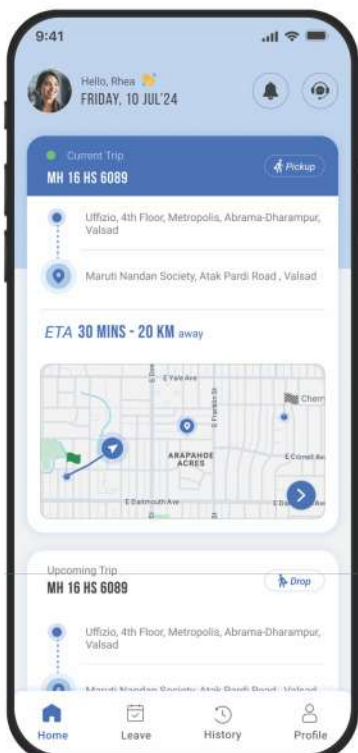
9:41

Hello, Rhea
FRIDAY, 10 JUL'24

Current Trip
MH 16 HS 6089
Pickup

Uffizio, 4th Floor, Metropolis, Abrama-Dharampur, Valsad

Maruti Nandan Society, Atak Pardi Road , Valsad

ETA 30 MINS - 20 KM away

E Yale Ave
S Dove
S Franklin St
Chem
ARAPAHOE ACRES
E Cornell Ave
E Dartmouth Ave
E Da

Upcoming Trip
MH 16 HS 6089
Drop

Uffizio, 4th Floor, Metropolis, Abrama-Dharampur, Valsad

Maruti Nandan Society, Atak Pardi Road , Valsad

Home
Leave
History
Profile